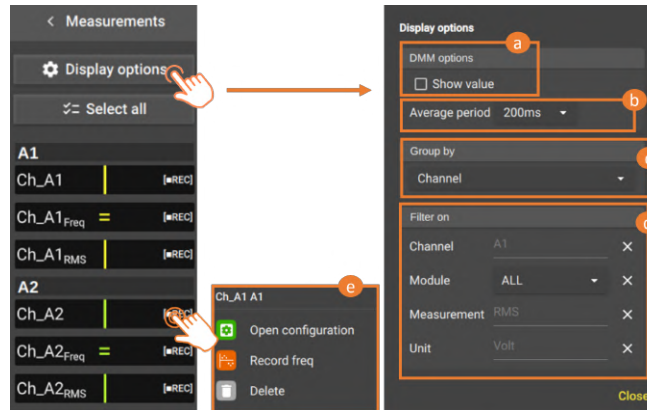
< Measurements

Display options

Select all

A1

Ch_A1 [■REC]

Ch_A1$_{Freq}$ = [■REC]

Ch_A1$_{RMS}$ [■REC]

A2

Ch_A2 [■REC]

Ch_A2$_{Freq}$ = [■REC]

Ch_A2$_{RMS}$ [■REC]

e

Ch_A1 A1

Open configuration

Record freq

Delete

Display options

a

DMM options

Show value

b

Average period 200ms

c

Group by

Channel

d

Filter on

Channel A1 ✕

Module ALL ✕

Measurement RMS ✕

Unit Volt ✕

Close